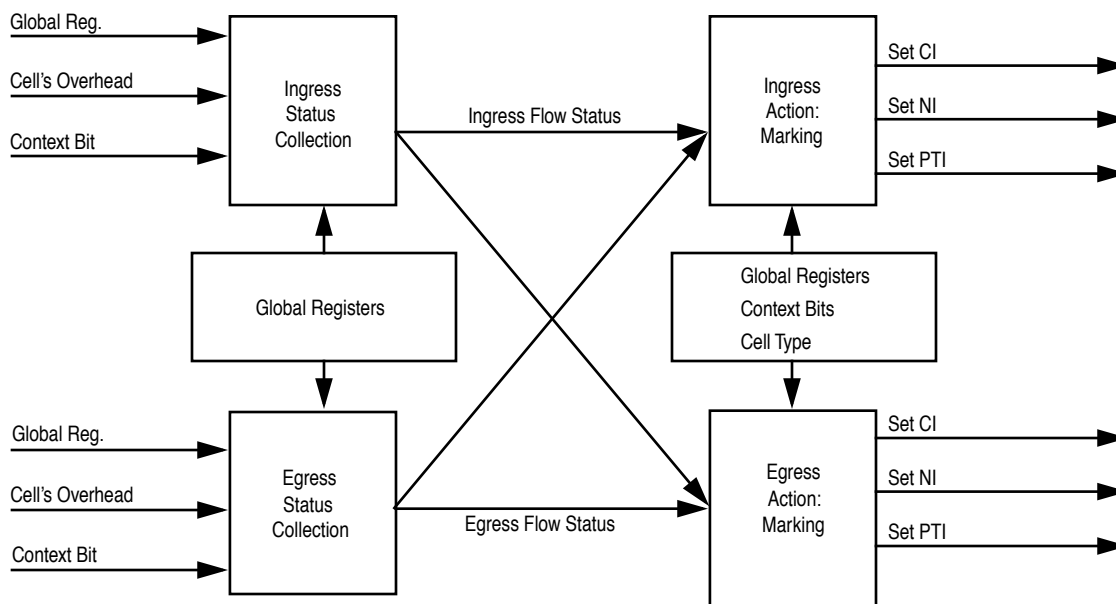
Global Reg.

Cell's Overhead

Context Bit

Ingress Status Collection

Ingress Flow Status

Ingress Action: Marking

Set CI

Set NI

Set PTI

Global Registers

Global Registers

Context Bits

Cell Type

Global Reg.

Cell's Overhead

Context Bit

Egress Status Collection

Egress Flow Status

Egress Action: Marking

Set CI

Set NI

Set PTI